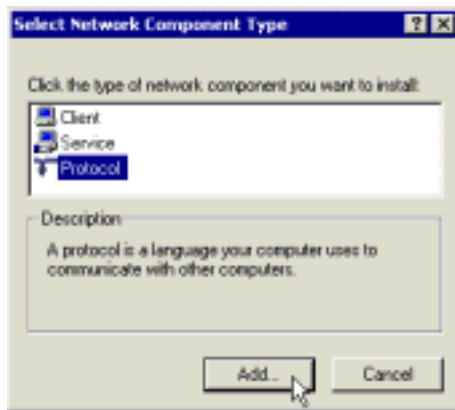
Select Network Component Type

?

Click the type of network component you want to install:

Client
Service
Protocol

Description

A protocol is a language your computer uses to communicate with other computers.

Add...

Cancel